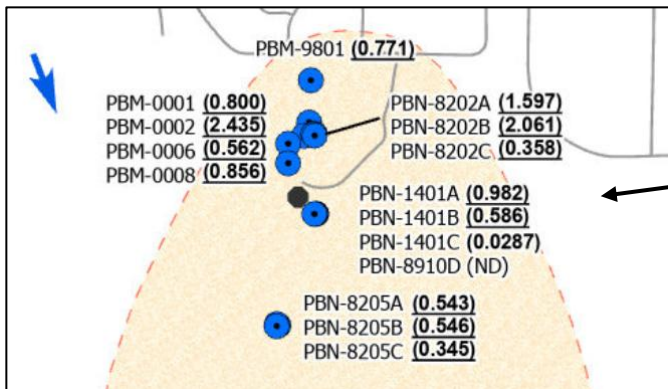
PBM-9801 (0.771)

PBM-0001 (0.800)
PBM-0002 (2.435)
PBM-0006 (0.562)
PBM-0008 (0.856)

PBN-8202A (1.597)
PBN-8202B (2.061)
PBN-8202C (0.358)

PBN-1401A (0.982)
PBN-1401B (0.586)
PBN-1401C (0.0287)
PBN-8910D (ND)

PBN-8205A (0.543)
PBN-8205B (0.546)
PBN-8205C (0.345)